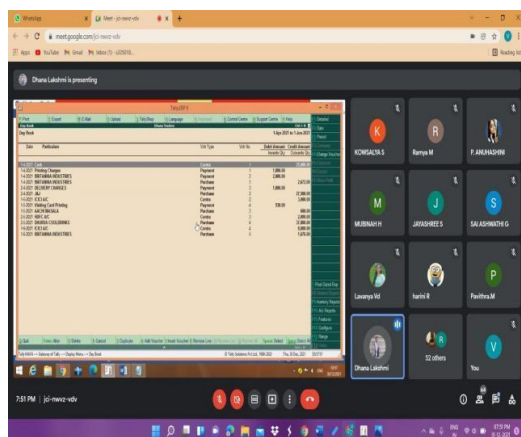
WhatsApp | Meet - jci-nwvz-vdv

meet.google.com/jci-nwvz-vdv

Apps YouTube Gmail Inbox

Dhana Lakshmi is presenting

TallyERP 9

Day Book

Day Book

Date | Particulars | Vch Type | Vch No. | Debit Amount | Credit Amount

Printing Charges | Payment
BRITANNIA INDUSTRIES | Payment
BRITANNIA INDUSTRIES | Purchase
DELIVERY CHARGES | Payment
Cash | Contra
Visiting Card Printing | Payment
ANCHI BHOJALA | Purchase
CIGS | Contra
BRITANNIA INDUSTRIES | Purchase

KOWSALYA S | Ramya M | P. ANUHASHINI

MUBINAH H | JAYASHREE S | SAI ASHWATHI G

Lavanya Vd | harini R | Pavithra M

Dhana Lakshmi | 32 others | You

7:51 PM | jci-nwvz-vdv